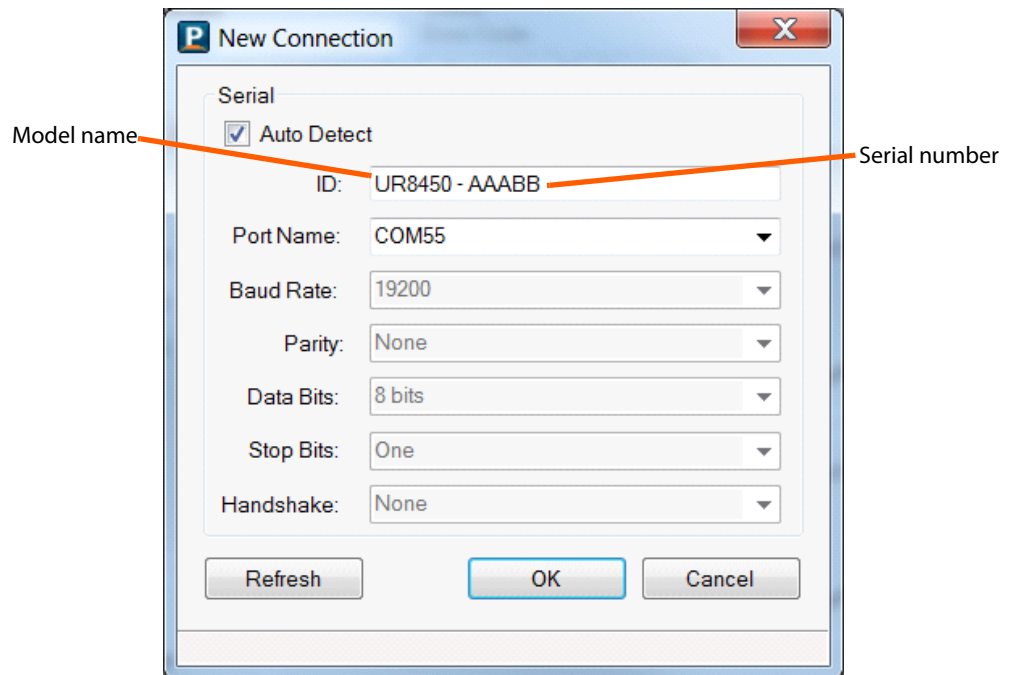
P New Connection

Serial

Auto Detect

Model name

Serial number

ID: UR8450 - AAABB

Port Name: COM55

Baud Rate: 19200

Parity: None

Data Bits: 8 bits

Stop Bits: One

Handshake: None

Refresh

OK

Cancel